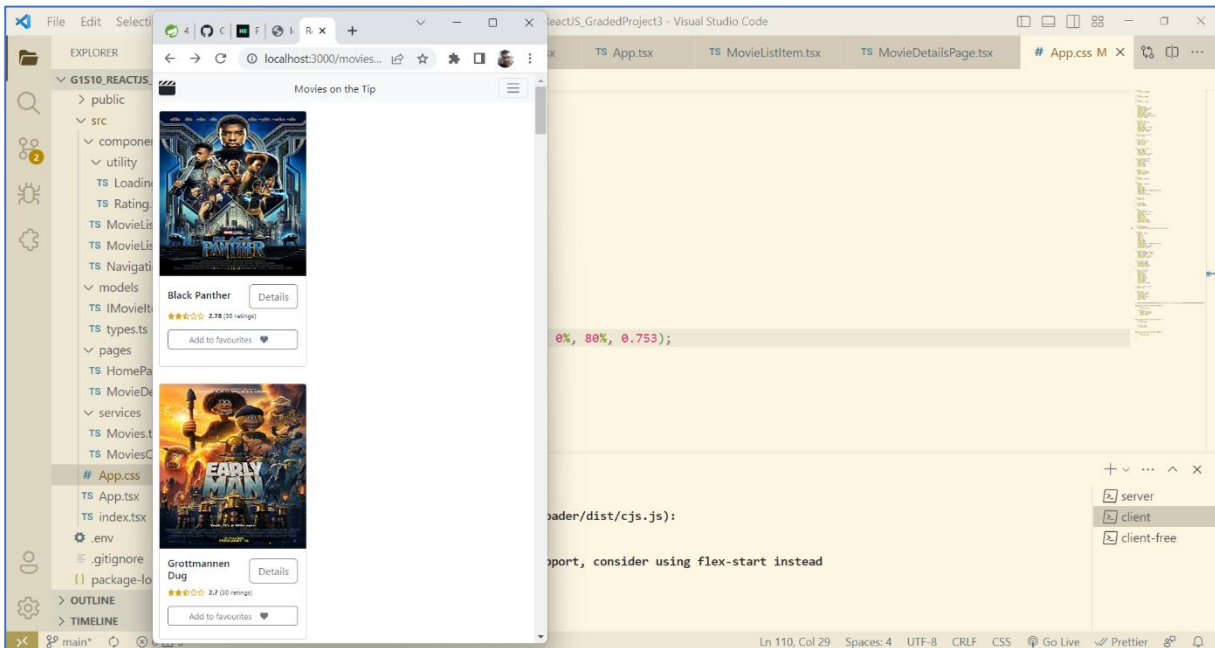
File Edit Selecti

4 C F R ×

localhost:3000/movies...

Movies on the Tip

PANTHER

Black Panther
Details
2.78 (50 ratings)
Add to favourites

EARLY MAN

Grottmannen Dug
Details
2.7 (30 ratings)
Add to favourites

eactJS_GradedProject3 - Visual Studio Code

EXPLORER
G1S10_REACTJS_
public
src
componen
utility
TS Loadin
TS Rating.
TS MovieLis
TS MovieLis
TS Navigati
models
TS IMovieIt
TS types.ts
pages
TS HomePa
TS MovieDe
services
TS Movies.t
TS MoviesC
# App.css
TS App.tsx
TS index.tsx
.env
.gitignore
{} package-lo
> OUTLINE
> TIMELINE

sx TS App.tsx TS MovieListItem.tsx TS MovieDetailsPage.tsx # App.css M ×

0%, 80%, 0.753);

oader/dist/cjs.js):

pport, consider using flex-start instead

server
client
client-free

main* Ln 110, Col 29 Spaces: 4 UTF-8 CRLF CSS Go Live Prettier